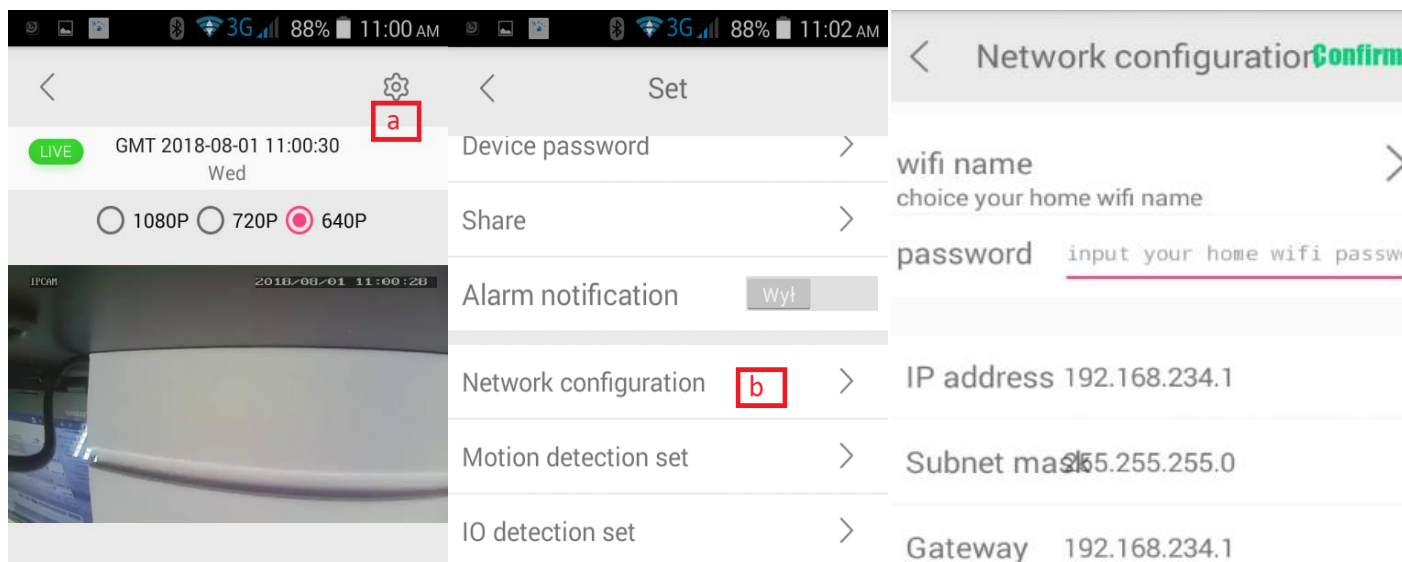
3G 88% 11:00 AM

a

LIVE GMT 2018-08-01 11:00:30
Wed

1080P 720P 640P

IPCAM 2018/08/01 11:00:28

3G 88% 11:02 AM

Set

Device password

Share

Alarm notification Wył

Network configuration b

Motion detection set

IO detection set

Network configuratior Confirm

wifi name
choice your home wifi name

password input your home wifi passw

IP address 192.168.234.1

Subnet mask 255.255.255.0

Gateway 192.168.234.1